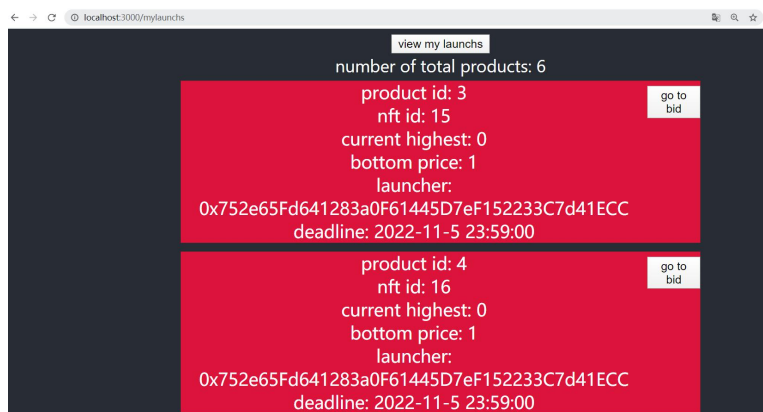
localhost:3000/mylaunchs

view my launchs

number of total products: 6

product id: 3
nft id: 15
current highest: 0
bottom price: 1
launcher:
0x752e65Fd641283a0F61445D7eF152233C7d41ECC
deadline: 2022-11-5 23:59:00

go to bid

product id: 4
nft id: 16
current highest: 0
bottom price: 1
launcher:
0x752e65Fd641283a0F61445D7eF152233C7d41ECC
deadline: 2022-11-5 23:59:00

go to bid